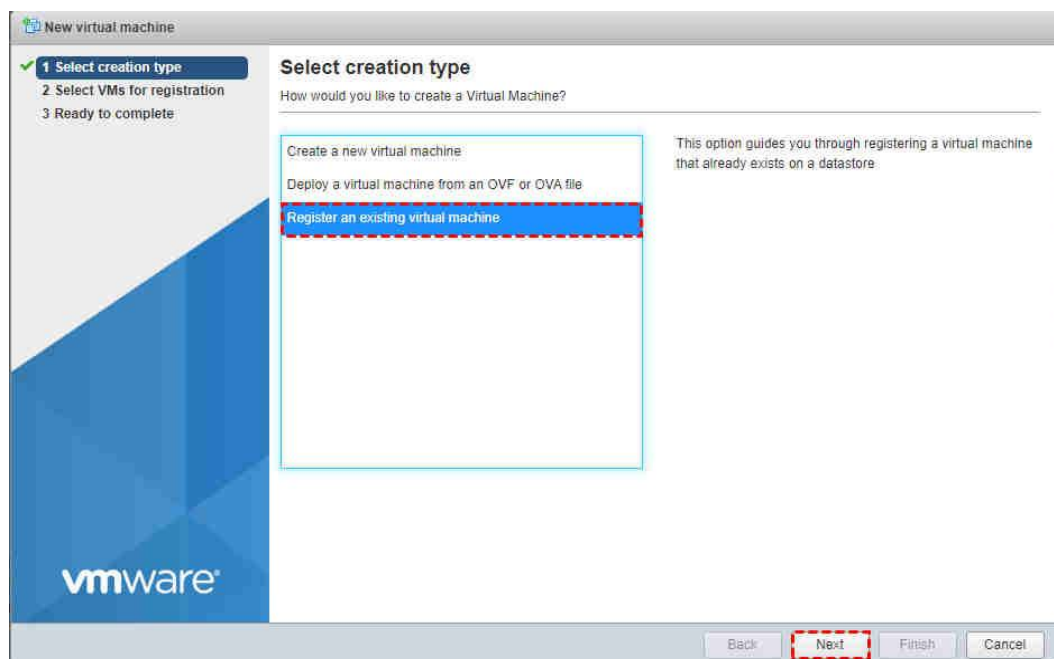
New virtual machine

1 Select creation type
2 Select VMs for registration
3 Ready to complete

Select creation type
How would you like to create a Virtual Machine?

Create a new virtual machine
Deploy a virtual machine from an OVF or OVA file
Register an existing virtual machine

This option guides you through registering a virtual machine that already exists on a datastore

vmware

Back Next Finish Cancel